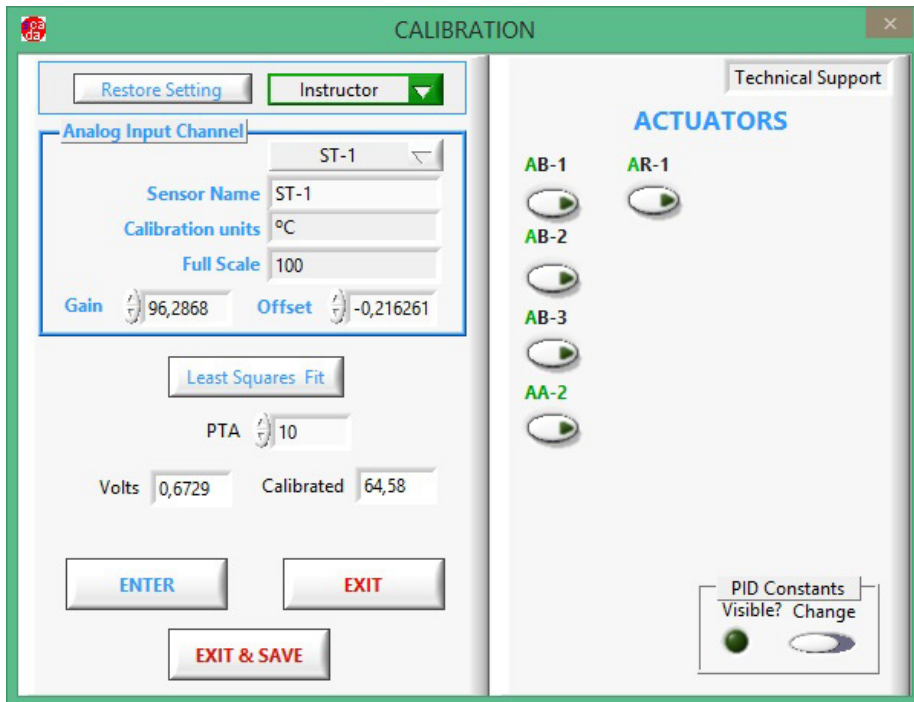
ca da

CALIBRATION

×

Restore Setting

Instructor

Analog Input Channel

ST-1

Sensor Name ST-1

Calibration units °C

Full Scale 100

Gain 96,2868

Offset -0,216261

Least Squares Fit

PTA 10

Volts 0,6729

Calibrated 64,58

ENTER

EXIT

EXIT & SAVE

Technical Support

ACTUATORS

AB-1

AR-1

AB-2

AB-3

AA-2

PID Constants

Visible?

Change